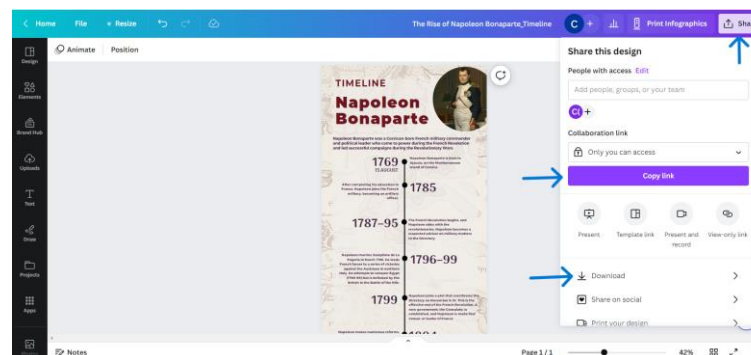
Home File Resize

The Rise of Napoleon Bonaparte_Timeline C + Print Infographics Sha

Design
Elements
Brand Hub
Uploads
Text
Draw
Projects
Apps

Animate Position

TIMELINE
Napoleon Bonaparte

Napoleon Bonaparte was a Corsican-born French military commander and political leader who came to power during the French Revolution and led successful campaigns during the Revolutionary Wars.

1769
1785
1787–95
1796–99
1799
1804

Share this design
People with access Edit
Add people, groups, or your team
C
Collaboration link
Only you can access
Copy link
Present
Template link
Present and record
View-only link
Download
Share on social
Print your design

Notes
Page 1 / 1
42%